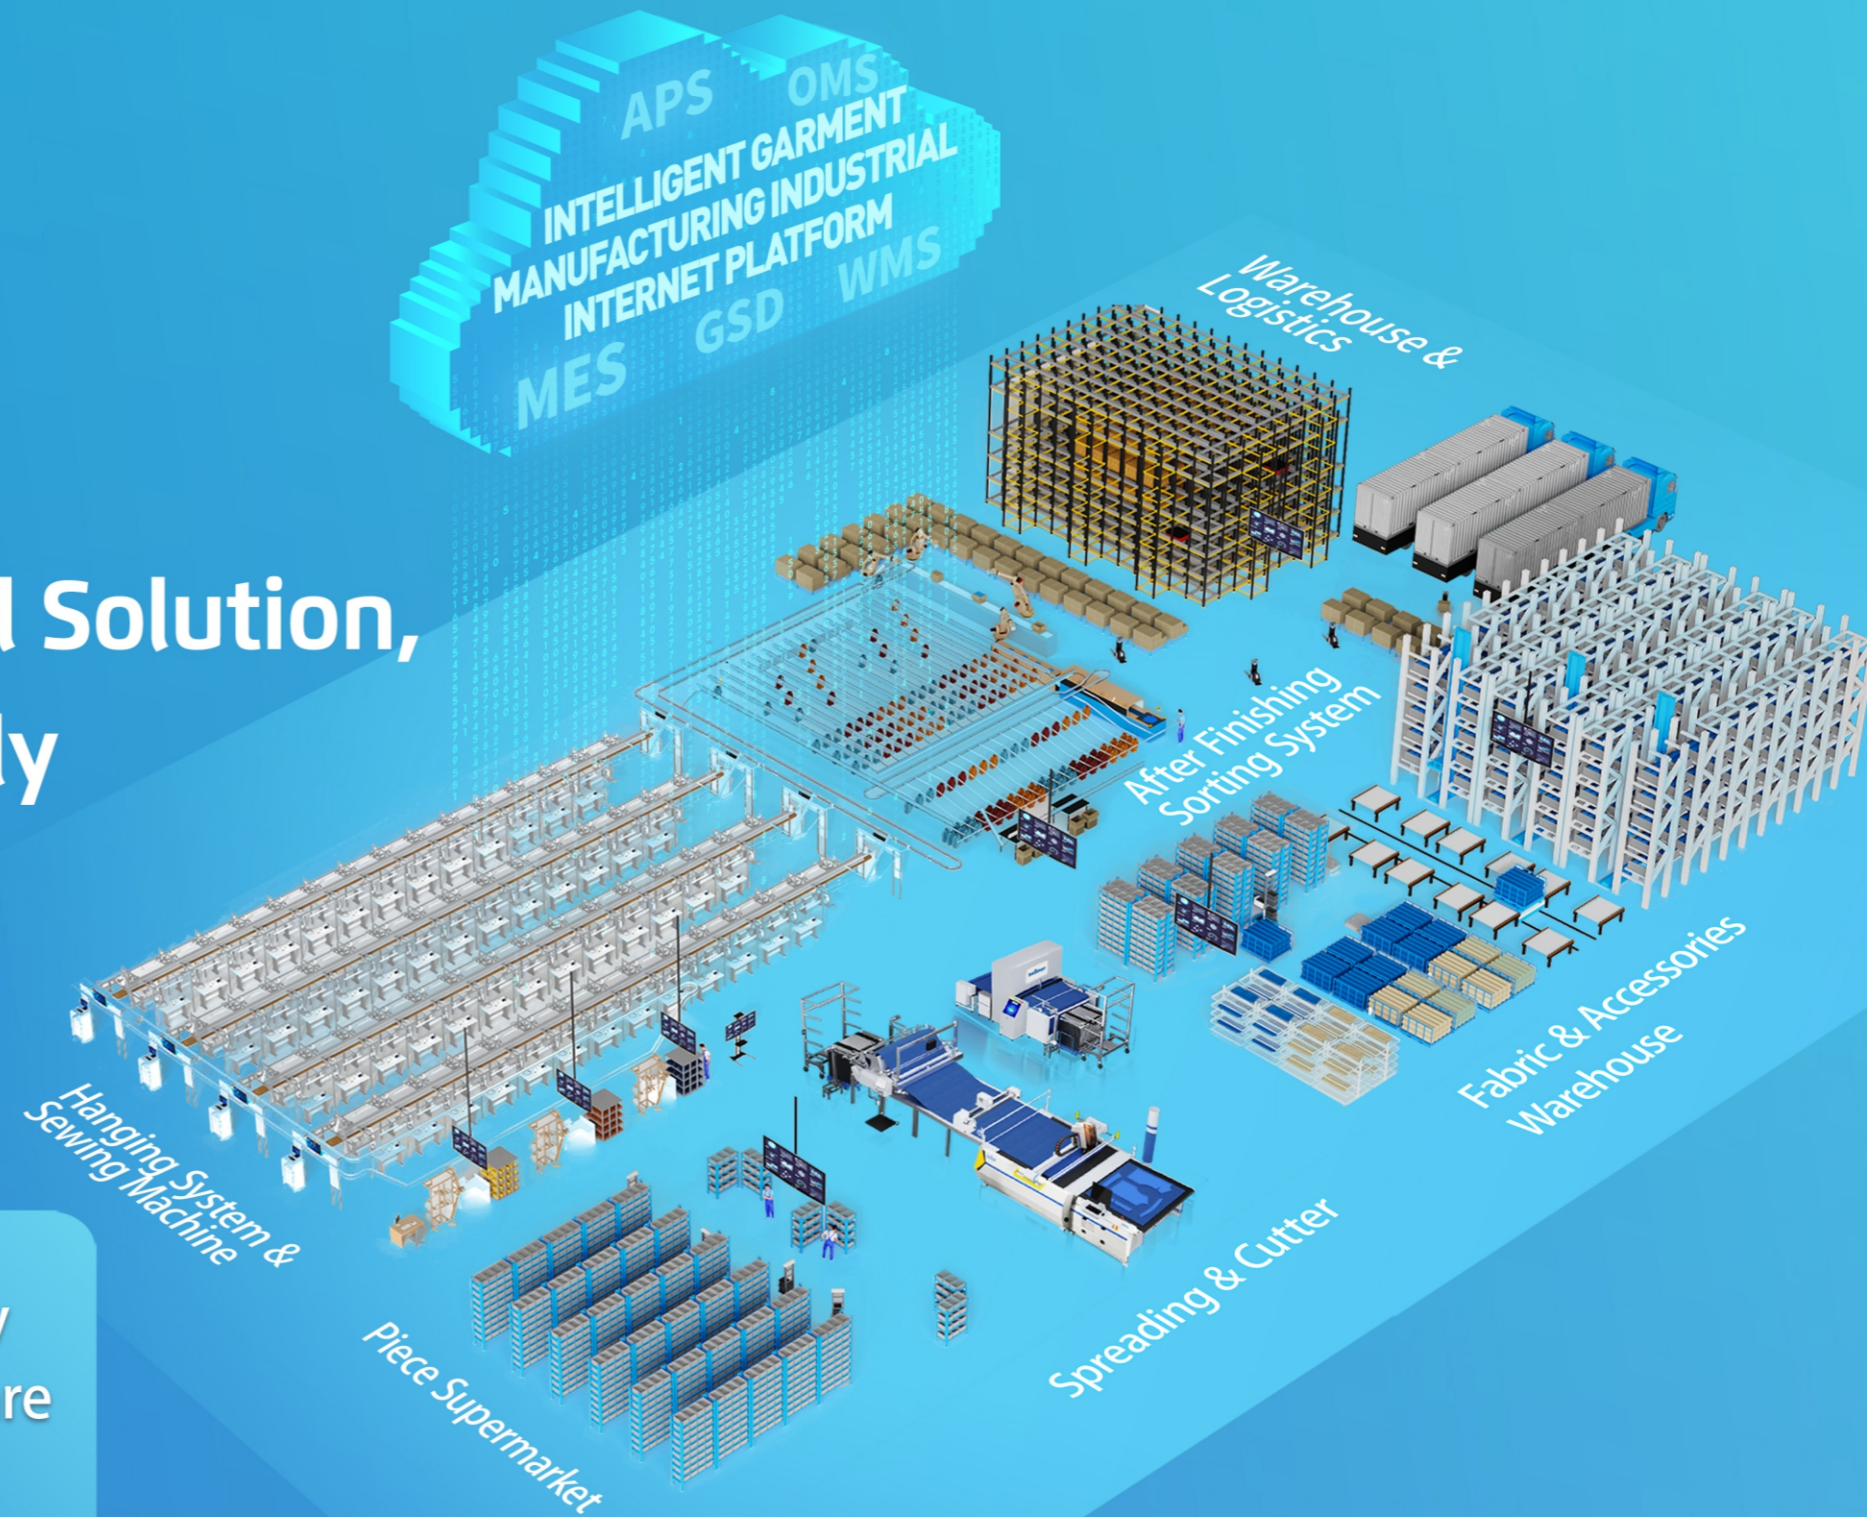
APS
OMS
INTELLIGENT GARMENT MANUFACTURING INDUSTRIAL INTERNET PLATFORM
MES
GSD
WMS

l Solution,
ly

Warehouse & Logistics

After Finishing Sorting System

Fabric & Accessories Warehouse

Hanging System & Sewing Machine

Spreading & Cutter

Piece Supermarket

y
re